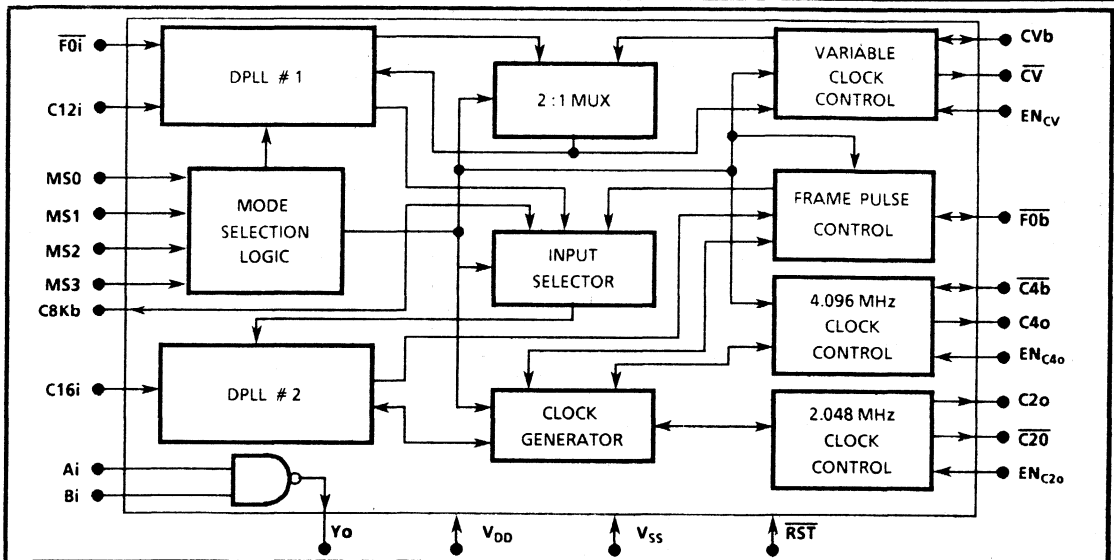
$\overline{F0i}$
C12i
MS0
MS1
MS2
MS3
C8Kb
C16i
Ai
Bi

DPLL # 1

2 : 1 MUX

VARIABLE CLOCK CONTROL

MODE SELECTION LOGIC

FRAME PULSE CONTROL

INPUT SELECTOR

4.096 MHz CLOCK CONTROL

DPLL # 2

CLOCK GENERATOR

2.048 MHz CLOCK CONTROL

CVb
$\overline{CV}$
$EN_{CV}$
$\overline{F0b}$
$\overline{C4b}$
C4o
$EN_{C4o}$
C2o
$\overline{C2o}$
$EN_{C2o}$

Yo
$V_{DD}$
$V_{SS}$
$\overline{RST}$